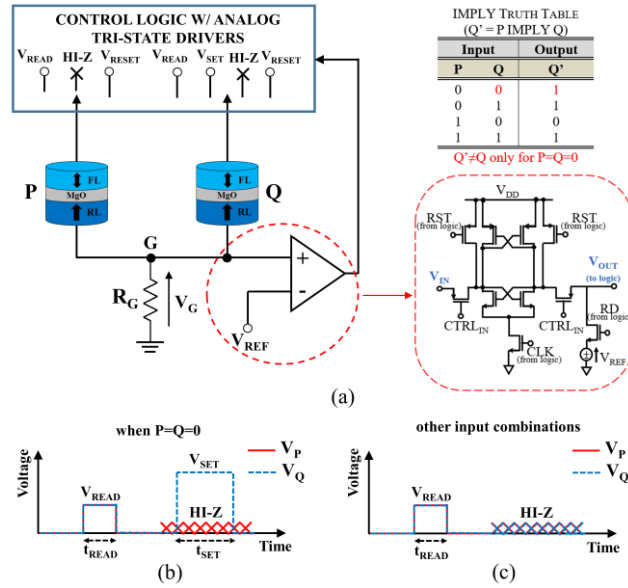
CONTROL LOGIC W/ ANALOG TRI-STATE DRIVERS

$V_{READ}$ HI-Z $V_{RESET}$ $V_{READ}$ $V_{SET}$ HI-Z $V_{RESET}$

IMPLY TRUTH TABLE (Q' = P IMPLY Q)

| Input | | Output |
|---|---|---|
| P | Q | Q' |
| 0 | 0 | 1 |
| 0 | 1 | 1 |
| 1 | 0 | 0 |
| 1 | 1 | 1 |

Q'≠Q only for P=Q=0

P FL MgO RL

Q FL MgO RL

G

$R_G$ $V_G$

+ -

$V_{REF}$

$V_{DD}$

RST (from logic)

RST (from logic)

$V_{IN}$

$V_{OUT}$ (to logic)

$CTRL_{IN}$

$CTRL_{IN}$

RD (from logic)

CLK (from logic)

$V_{REF}$

(a)

when P=Q=0

Voltage

$V_{READ}$

$V_{SET}$

HI-Z

$t_{READ}$

$t_{SET}$

Time

$V_P$

$V_Q$

(b)

other input combinations

Voltage

$V_{READ}$

HI-Z

$t_{READ}$

Time

$V_P$

$V_Q$

(c)